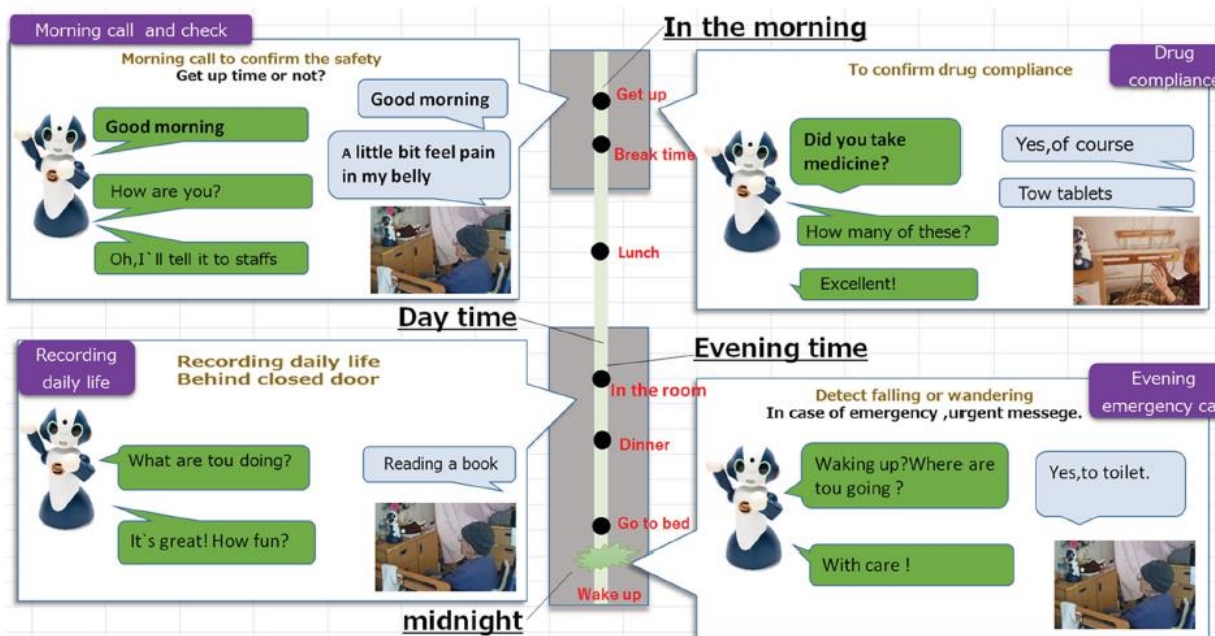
Morning call and check

Morning call to confirm the safety
Get up time or not?

Good morning

Good morning

A little bit feel pain in my belly

How are you?

Oh,I`ll tell it to staffs

In the morning

Get up

Break time

Lunch

Drug compliance

To confirm drug compliance

Did you take medicine?

Yes,of course

Tow tablets

How many of these?

Excellent!

Day time

Evening time

Recording daily life

Recording daily life
Behind closed door

What are tou doing?

Reading a book

It`s great! How fun?

In the room

Dinner

Go to bed

Wake up

midnight

Detect falling or wandering
In case of emergency ,urgent messege.

Evening emergency ca

Waking up?Where are tou going ?

Yes,to toilet.

With care !